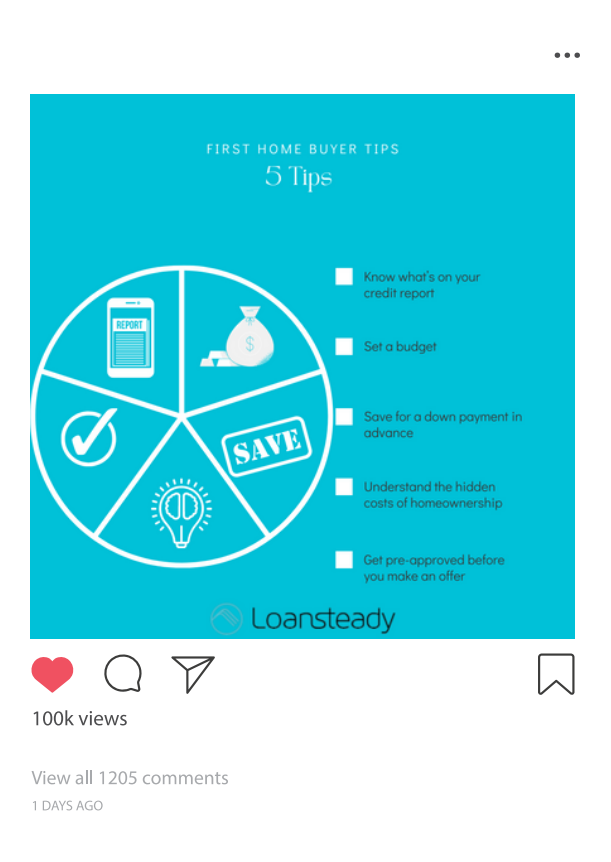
•••

FIRST HOME BUYER TIPS
5 Tips

REPORT

$

SAVE

Know what's on your credit report

Set a budget

Save for a down payment in advance

Understand the hidden costs of homeownership

Get pre-approved before you make an offer

Loansteady

100k views

View all 1205 comments

1 DAYS AGO